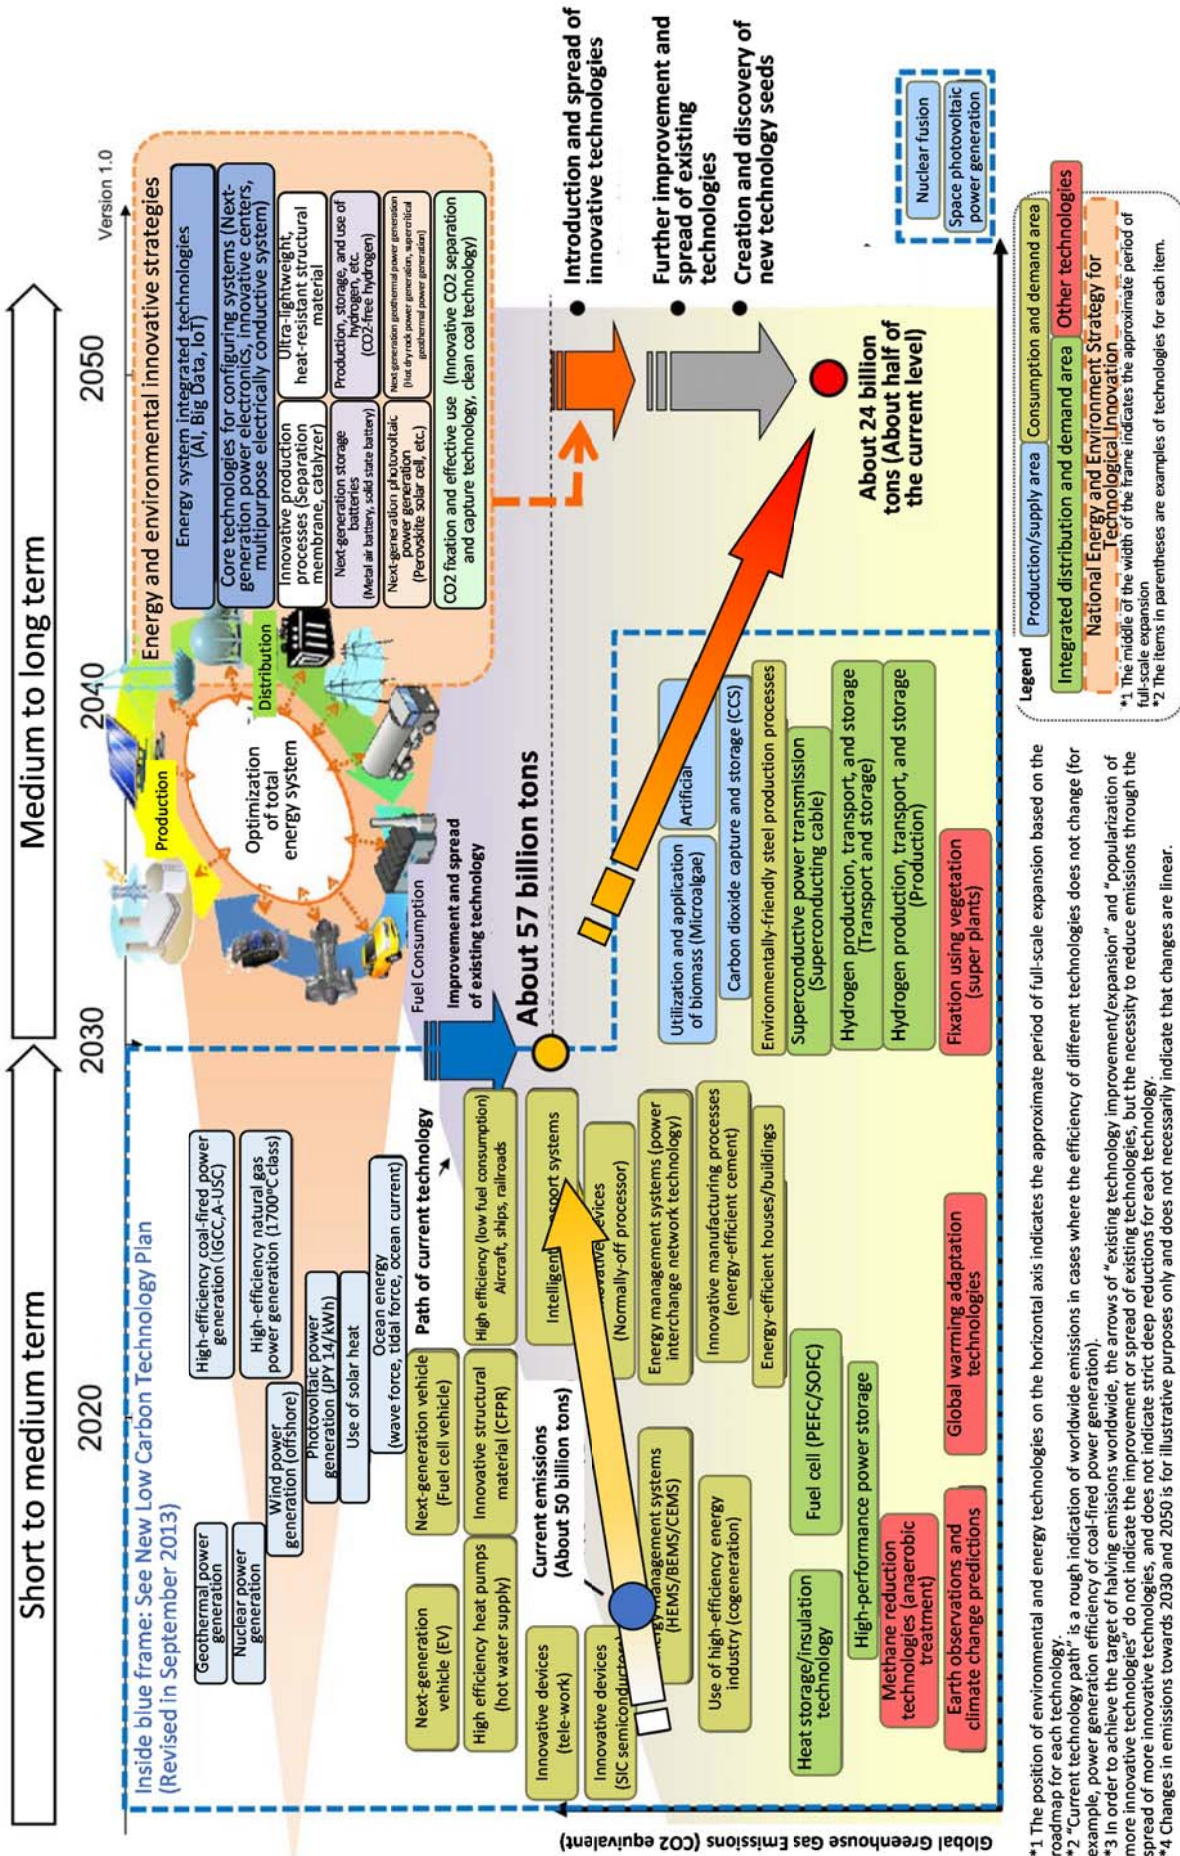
Short to medium term

Medium to long term

2020

2030

2040

2050

Version 1.0

Inside blue frame: See New Low Carbon Technology Plan (Revised in September 2013)

Geothermal power generation

Nuclear power generation

Wind power generation (offshore)

High-efficiency coal-fired power generation (IGCC, A-USC)

High-efficiency natural gas power generation (1700°C class)

Photovoltaic power generation (JPY 14/kWh)

Use of solar heat

Ocean energy (wave force, tidal force, ocean current)

Path of current technology

Next-generation vehicle (EV)

Next-generation vehicle (Fuel cell vehicle)

High efficiency heat pumps (hot water supply)

Innovative structural material (CFPR)

High efficiency (low fuel consumption) Aircraft, ships, railroads

Innovative devices (tele-work)

Current emissions (About 50 billion tons)

Intelligent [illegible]sport systems

Innovative devices (SiC semiconductor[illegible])

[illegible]nnovative devices (Normally-off processor)

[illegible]nergy management systems (HEMS/BEMS/CEMS)

Energy management systems (power interchange network technology)

Use of high-efficiency energy industry (cogeneration)

Innovative manufacturing processes (energy-efficient cement)

Energy-efficient houses/buildings

Heat storage/insulation technology

Fuel cell (PEFC/SOFC)

High-performance power storage

Methane reduction technologies (anaerobic treatment)

Earth observations and climate change predictions

Global warming adaptation technologies

Production

Distribution

Optimization of total energy system

Fuel Consumption

Improvement and spread of existing technology

About 57 billion tons

Utilization and application of biomass (Microalgae)

Artificial

Carbon dioxide capture and storage (CCS)

Environmentally-friendly steel production processes

Superconductive power transmission (Superconducting cable)

Hydrogen production, transport, and storage (Transport and storage)

Hydrogen production, transport, and storage (Production)

Fixation using vegetation (super plants)

Energy and environmental innovative strategies

Energy system integrated technologies (AI, Big Data, IoT)

Core technologies for configuring systems (Next-generation power electronics, innovative centers, multipurpose electrically conductive system)

Innovative production processes (Separation membrane, catalyzer)

Ultra-lightweight, heat-resistant structural material

Next-generation storage batteries (Metal air battery, solid state battery)

Production, storage, and use of hydrogen, etc. (CO2-free hydrogen)

Next-generation photovoltaic power generation (Perovskite solar cell, etc.)

Next generation geothermal power generation (Hot dry rock power generation, supercritical geothermal power generation)

CO2 fixation and effective use (Innovative CO2 separation and capture technology, clean coal technology)

Introduction and spread of innovative technologies

Further improvement and spread of existing technologies

Creation and discovery of new technology seeds

About 24 billion tons (About half of the current level)

Nuclear fusion

Space photovoltaic power generation

Global Greenhouse Gas Emissions (CO2 equivalent)

Legend

Production/supply area

Consumption and demand area

Integrated distribution and demand area

Other technologies

National Energy and Environment Strategy for Technological Innovation

*1 The middle of the width of the frame indicates the approximate period of full-scale expansion
*2 The items in parentheses are examples of technologies for each item.

*1 The position of environmental and energy technologies on the horizontal axis indicates the approximate period of full-scale expansion based on the roadmap for each technology.
*2 "Current technology path" is a rough indication of worldwide emissions in cases where the efficiency of different technologies does not change (for example, power generation efficiency of coal-fired power generation).
*3 In order to achieve the target of halving emissions worldwide, the arrows of "existing technology improvement/expansion" and "popularization of more innovative technologies" do not indicate the improvement or spread of existing technologies, but the necessity to reduce emissions through the spread of more innovative technologies, and does not indicate strict deep reductions for each technology.
*4 Changes in emissions towards 2030 and 2050 is for illustrative purposes only and does not necessarily indicate that changes are linear.